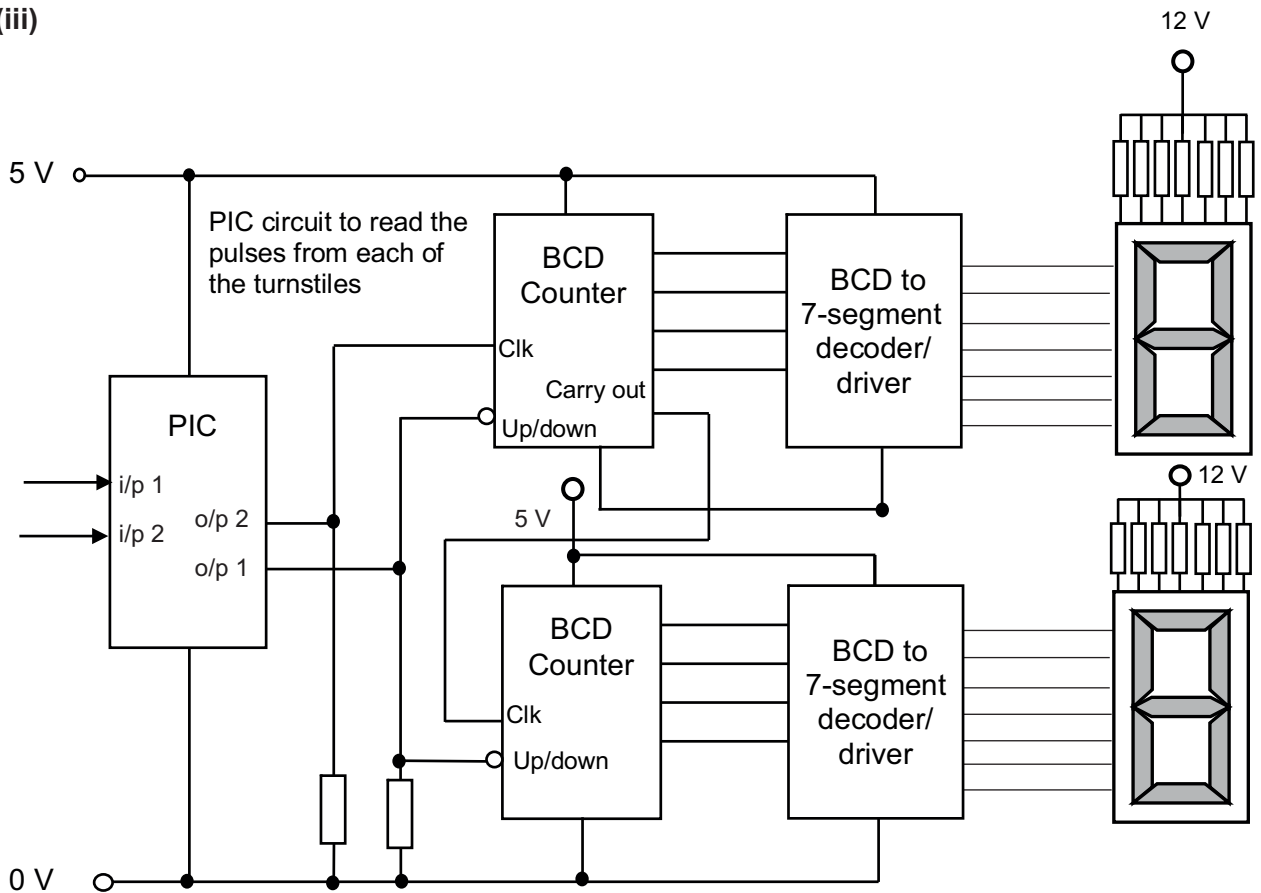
(iii)

12 V

5 V

PIC circuit to read the pulses from each of the turnstiles

BCD Counter

Clk

Carry out

Up/down

BCD to 7-segment decoder/ driver

PIC

i/p 1

i/p 2

o/p 2

o/p 1

5 V

12 V

BCD Counter

Clk

Up/down

BCD to 7-segment decoder/ driver

0 V